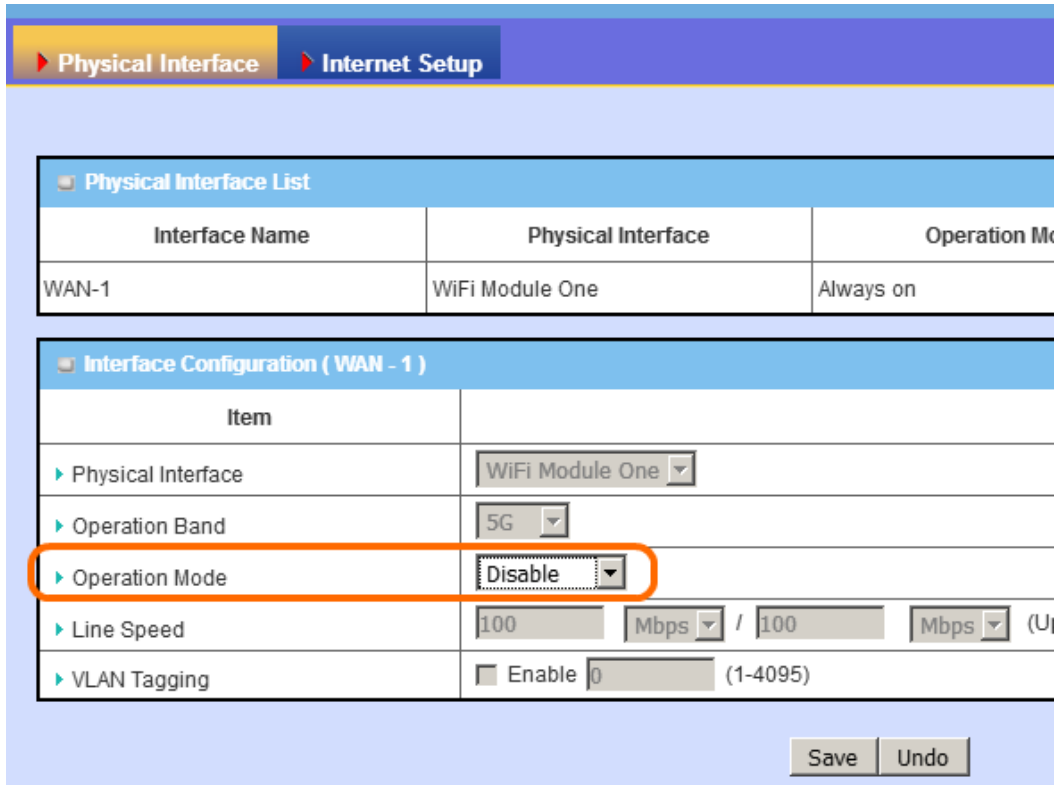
Physical Interface | Internet Setup

Physical Interface List

| Interface Name | Physical Interface | Operation Mo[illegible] |
|---|---|---|
| WAN-1 | WiFi Module One | Always on |

Interface Configuration ( WAN - 1 )

| Item | |
|---|---|
| Physical Interface | WiFi Module One |
| Operation Band | 5G |
| Operation Mode | Disable |
| Line Speed | 100 Mbps / 100 Mbps (U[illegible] |
| VLAN Tagging | Enable 0 (1-4095) |

Save Undo